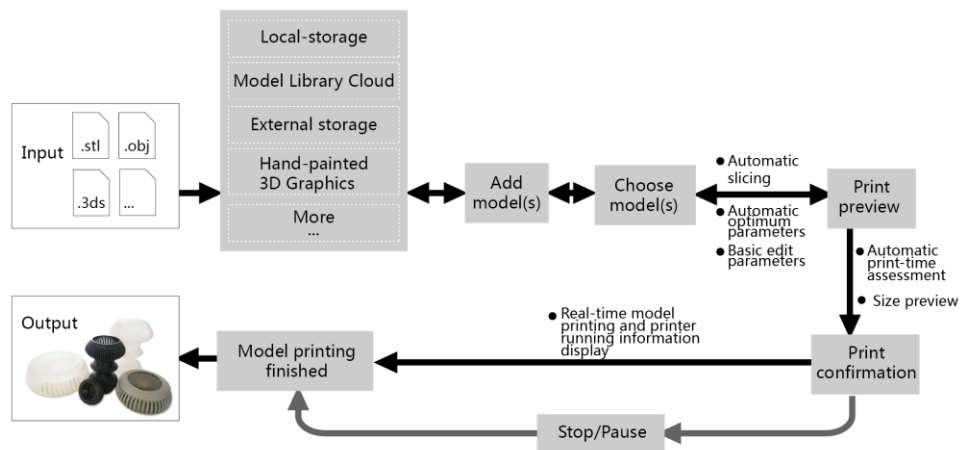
Input

.stl

.obj

.3ds

...

Local-storage

Model Library Cloud

External storage

Hand-painted 3D Graphics

More ...

Add model(s)

Choose model(s)

Automatic slicing

Automatic optimum parameters

Basic edit parameters

Print preview

Automatic print-time assessment

Size preview

Print confirmation

Real-time model printing and printer running information display

Model printing finished

Output

Stop/Pause